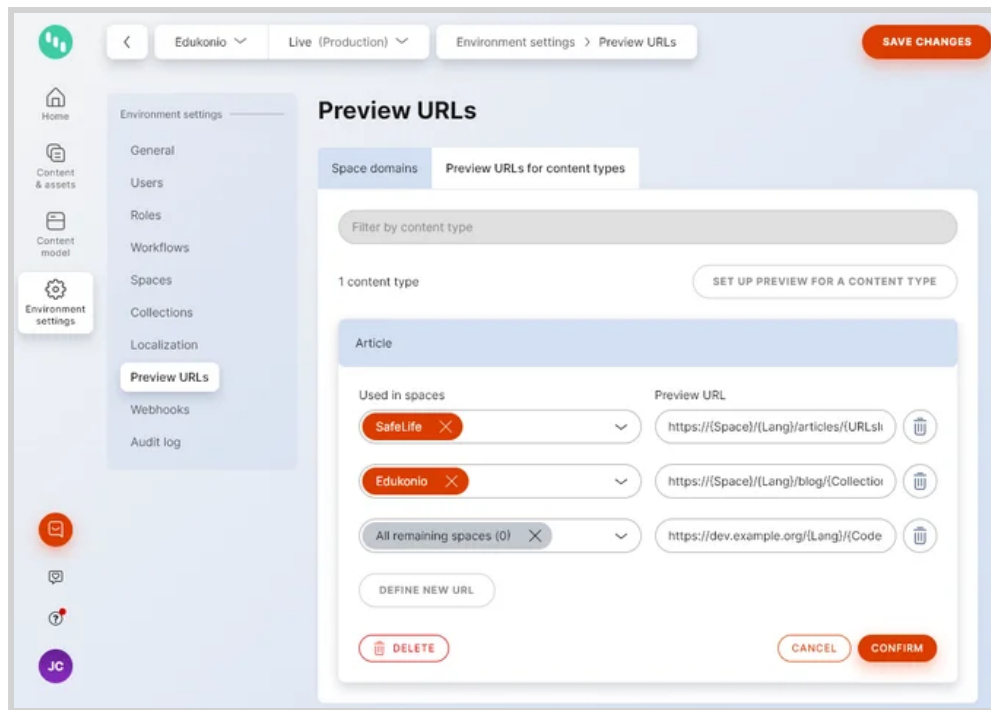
Edukonio

Live (Production)

Environment settings > Preview URLs

SAVE CHANGES

Home

Content & assets

Content model

Environment settings

JC

Environment settings

General

Users

Roles

Workflows

Spaces

Collections

Localization

Preview URLs

Webhooks

Audit log

Preview URLs

Space domains

Preview URLs for content types

Filter by content type

1 content type

SET UP PREVIEW FOR A CONTENT TYPE

Article

Used in spaces

Preview URL

SafeLife

https://{Space}/{Lang}/articles/{URLsl

Edukonio

https://{Space}/{Lang}/blog/{Collectio

All remaining spaces (0)

https://dev.example.org/{Lang}/{Code

DEFINE NEW URL

DELETE

CANCEL

CONFIRM